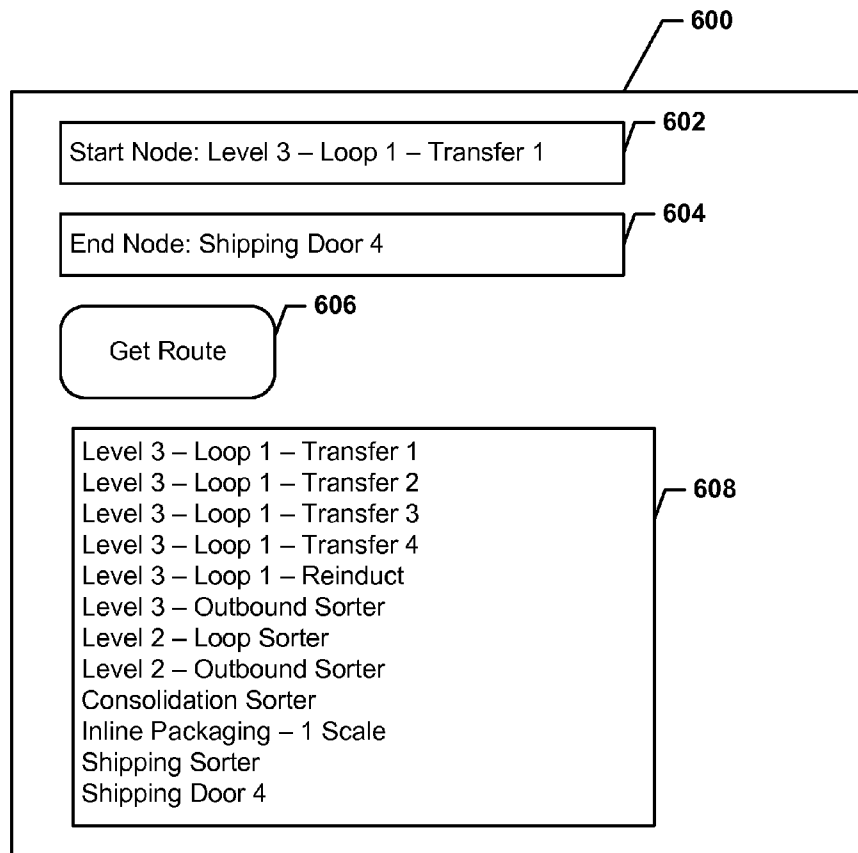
600

602

Start Node: Level 3 – Loop 1 – Transfer 1

604

End Node: Shipping Door 4

606

Get Route

608

Level 3 – Loop 1 – Transfer 1
Level 3 – Loop 1 – Transfer 2
Level 3 – Loop 1 – Transfer 3
Level 3 – Loop 1 – Transfer 4
Level 3 – Loop 1 – Reinduct
Level 3 – Outbound Sorter
Level 2 – Loop Sorter
Level 2 – Outbound Sorter
Consolidation Sorter
Inline Packaging – 1 Scale
Shipping Sorter
Shipping Door 4